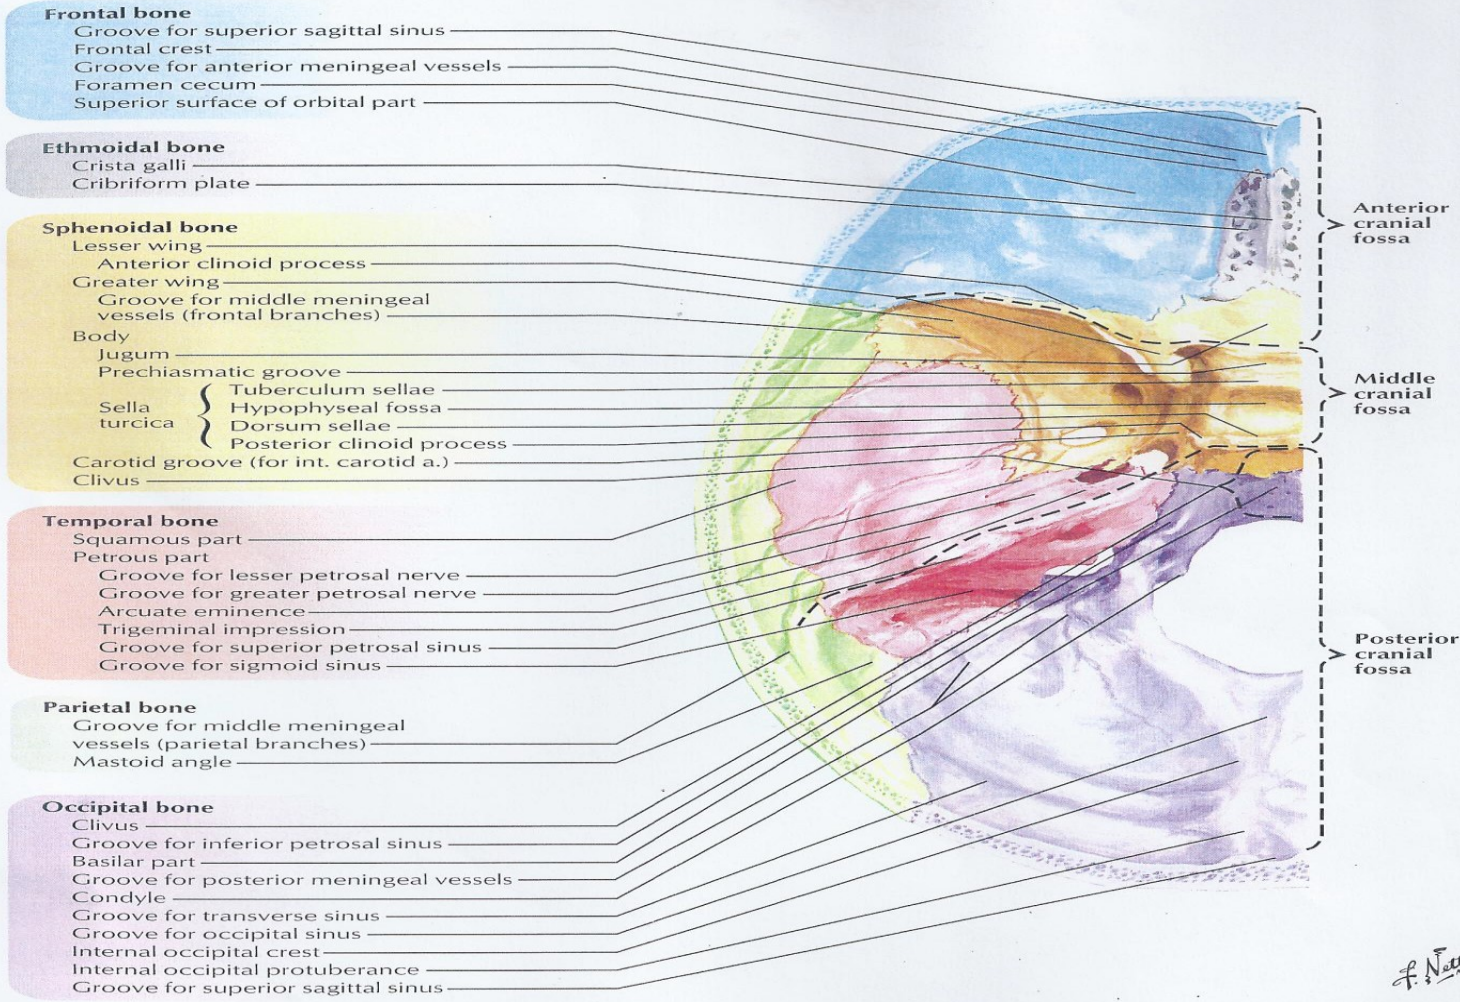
Frontal bone
Groove for superior sagittal sinus
Frontal crest
Groove for anterior meningeal vessels
Foramen cecum
Superior surface of orbital part

Ethmoidal bone
Crista galli
Cribriform plate

Sphenoidal bone
Lesser wing
Anterior clinoid process
Greater wing
Groove for middle meningeal vessels (frontal branches)
Body
Jugum
Prechiasmatic groove
Sella turcica { Tuberculum sellae
Hypophyseal fossa
Dorsum sellae
Posterior clinoid process
Carotid groove (for int. carotid a.)
Clivus

Temporal bone
Squamous part
Petrous part
Groove for lesser petrosal nerve
Groove for greater petrosal nerve
Arcuate eminence
Trigeminal impression
Groove for superior petrosal sinus
Groove for sigmoid sinus

Parietal bone
Groove for middle meningeal vessels (parietal branches)
Mastoid angle

Occipital bone
Clivus
Groove for inferior petrosal sinus
Basilar part
Groove for posterior meningeal vessels
Condyle
Groove for transverse sinus
Groove for occipital sinus
Internal occipital crest
Internal occipital protuberance
Groove for superior sagittal sinus

Anterior cranial fossa

Middle cranial fossa

Posterior cranial fossa

F. Nett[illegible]